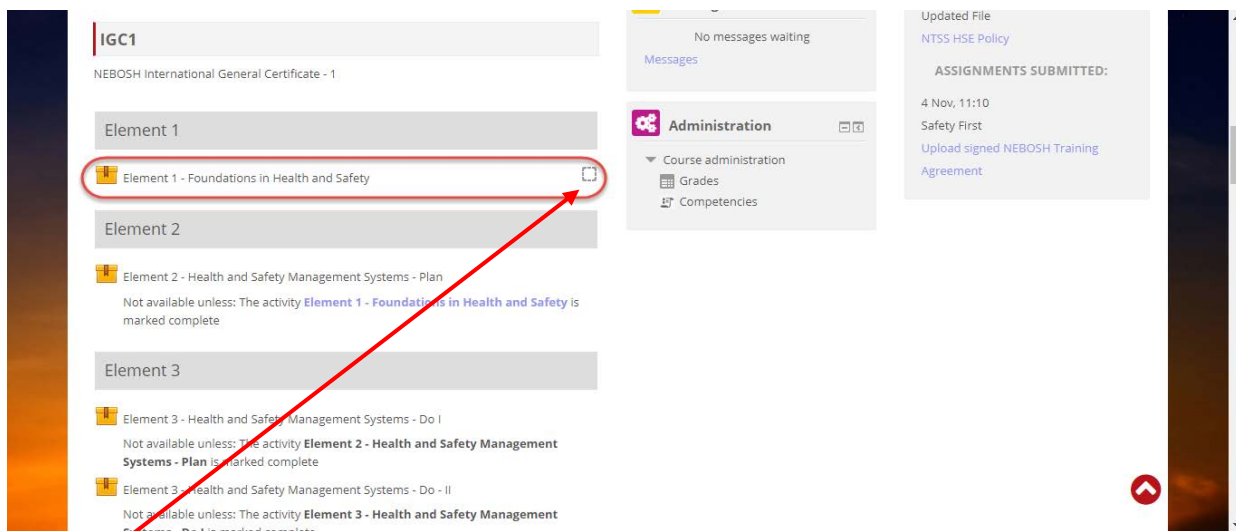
IGC1

NEBOSH International General Certificate - 1

Element 1

Element 1 - Foundations in Health and Safety

Element 2

Element 2 - Health and Safety Management Systems - Plan

Not available unless: The activity **Element 1 - Foundations in Health and Safety** is marked complete

Element 3

Element 3 - Health and Safety Management Systems - Do I

Not available unless: The activity **Element 2 - Health and Safety Management Systems - Plan** is marked complete

Element 3 - Health and Safety Management Systems - Do - II

Not available unless: The activity **Element 3 - Health and Safety Management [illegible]** is marked complete

No messages waiting

Messages

Administration

Course administration

Grades

Competencies

Updated File

NTSS HSE Policy

ASSIGNMENTS SUBMITTED:

4 Nov, 11:10

Safety First

Upload signed NEBOSH Training Agreement